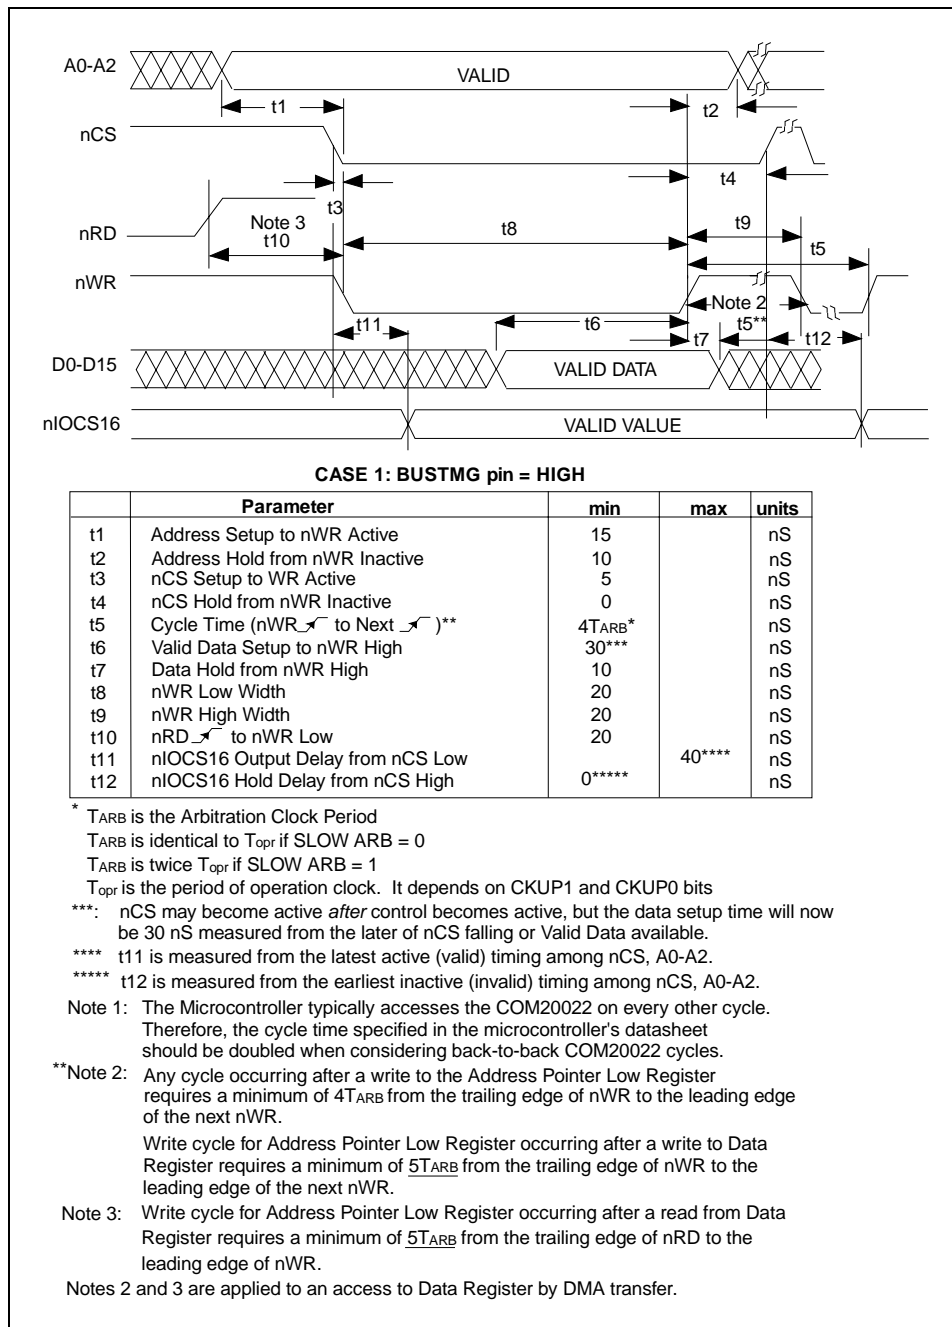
A0-A2
VALID
t1
t2
nCS
t4
t3
nRD
Note 3
t10
t8
t9
t5
nWR
Note 2
t11
t6
t5**
t7
t12
D0-D15
VALID DATA
nIOCS16
VALID VALUE

CASE 1: BUSTMG pin = HIGH

| | Parameter | min | max | units |
|---|---|---|---|---|
| t1 | Address Setup to nWR Active | 15 | | nS |
| t2 | Address Hold from nWR Inactive | 10 | | nS |
| t3 | nCS Setup to WR Active | 5 | | nS |
| t4 | nCS Hold from nWR Inactive | 0 | | nS |
| t5 | Cycle Time (nWR↗ to Next ↗)** | 4T$_{ARB}$* | | nS |
| t6 | Valid Data Setup to nWR High | 30*** | | nS |
| t7 | Data Hold from nWR High | 10 | | nS |
| t8 | nWR Low Width | 20 | | nS |
| t9 | nWR High Width | 20 | | nS |
| t10 | nRD↗ to nWR Low | 20 | | nS |
| t11 | nIOCS16 Output Delay from nCS Low | | 40**** | nS |
| t12 | nIOCS16 Hold Delay from nCS High | 0***** | | nS |

* T$_{ARB}$ is the Arbitration Clock Period
T$_{ARB}$ is identical to T$_{opr}$ if SLOW ARB = 0
T$_{ARB}$ is twice T$_{opr}$ if SLOW ARB = 1
T$_{opr}$ is the period of operation clock. It depends on CKUP1 and CKUP0 bits
***: nCS may become active after control becomes active, but the data setup time will now be 30 nS measured from the later of nCS falling or Valid Data available.
**** t11 is measured from the latest active (valid) timing among nCS, A0-A2.
***** t12 is measured from the earliest inactive (invalid) timing among nCS, A0-A2.
Note 1: The Microcontroller typically accesses the COM20022 on every other cycle. Therefore, the cycle time specified in the microcontroller's datasheet should be doubled when considering back-to-back COM20022 cycles.
**Note 2: Any cycle occurring after a write to the Address Pointer Low Register requires a minimum of 4T$_{ARB}$ from the trailing edge of nWR to the leading edge of the next nWR.
Write cycle for Address Pointer Low Register occurring after a write to Data Register requires a minimum of 5T$_{ARB}$ from the trailing edge of nWR to the leading edge of the next nWR.
Note 3: Write cycle for Address Pointer Low Register occurring after a read from Data Register requires a minimum of 5T$_{ARB}$ from the trailing edge of nRD to the leading edge of nWR.
Notes 2 and 3 are applied to an access to Data Register by DMA transfer.